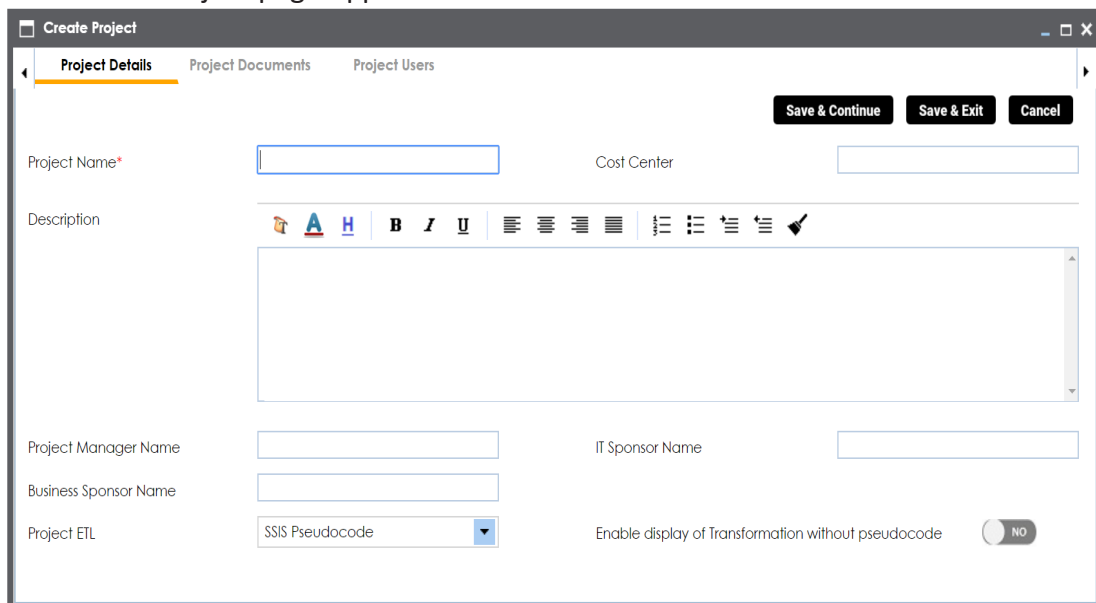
Create Project

Project Details Project Documents Project Users

Save & Continue Save & Exit Cancel

Project Name*

Cost Center

Description

A H B I U

Project Manager Name

IT Sponsor Name

Business Sponsor Name

Project ETL

SSIS Pseudocode

Enable display of Transformation without pseudocode

NO